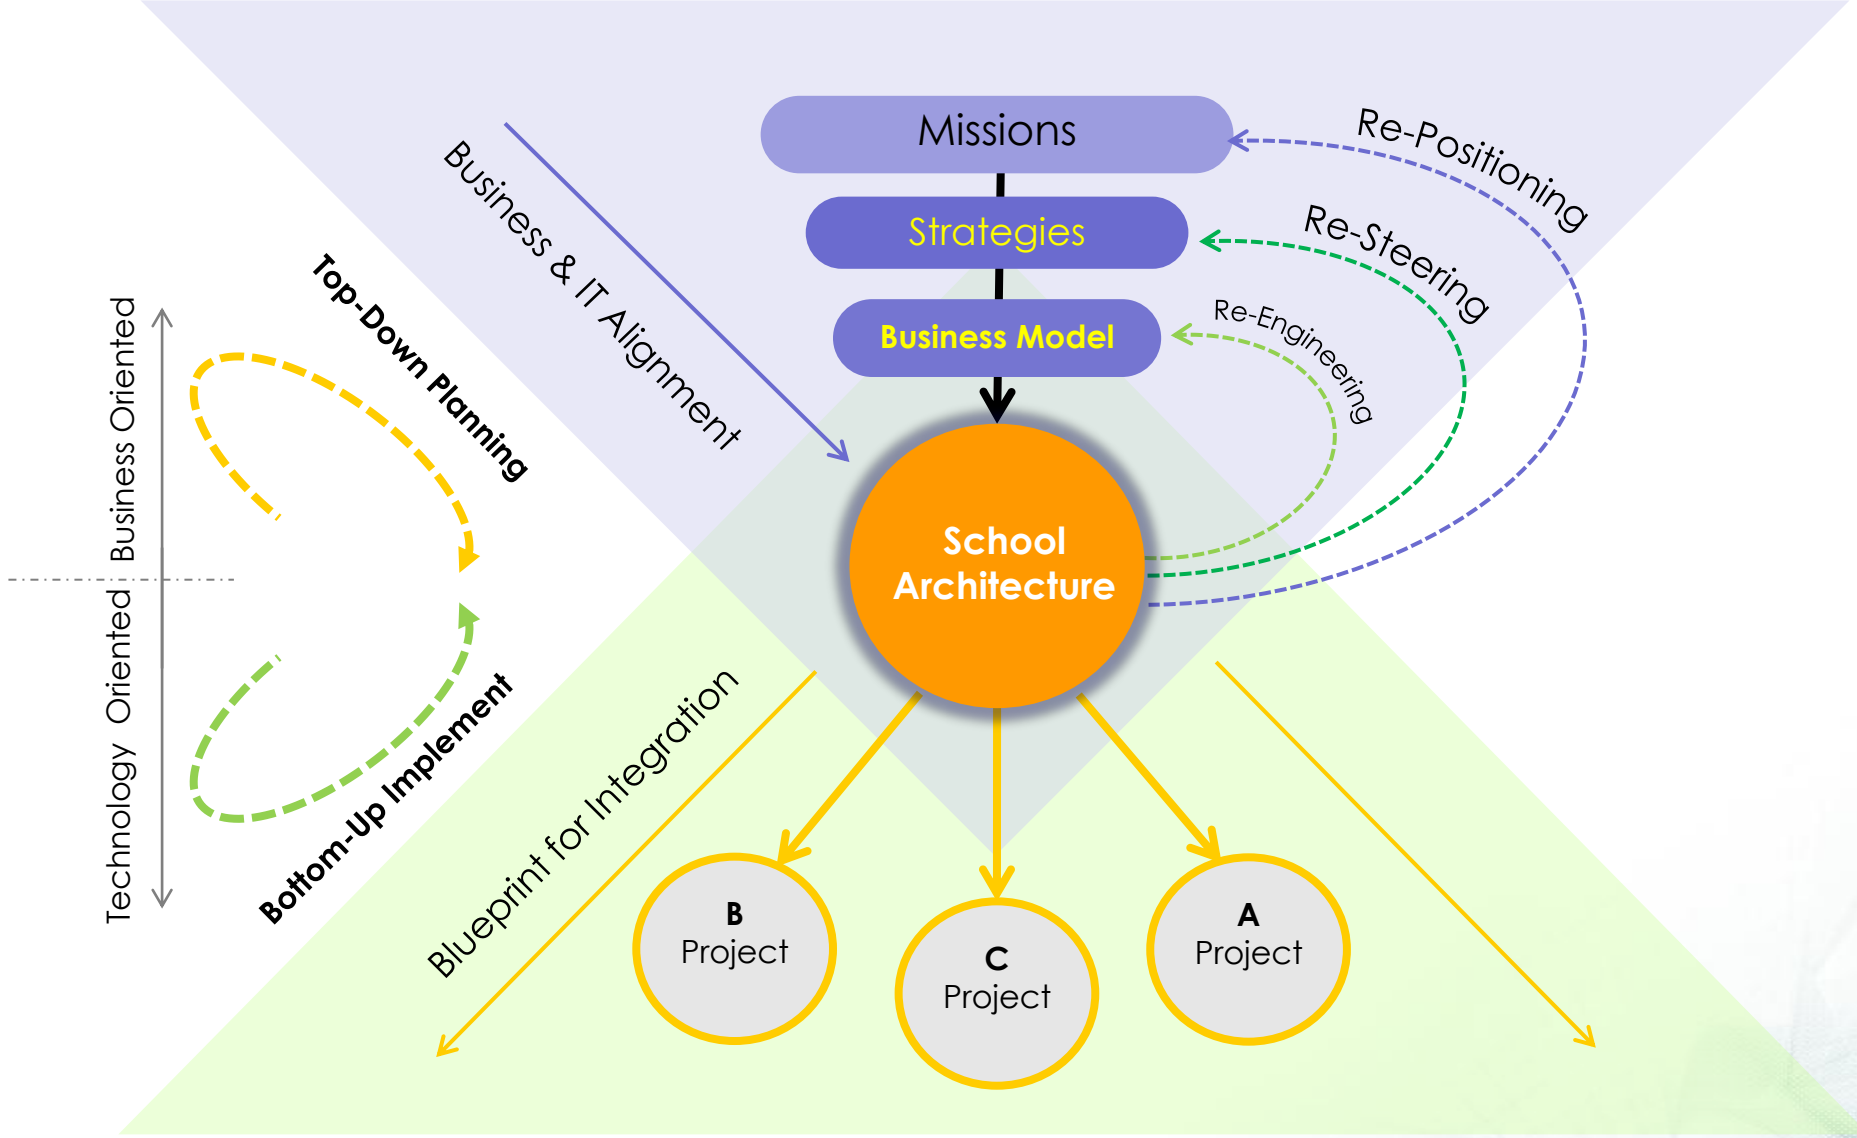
Missions

Strategies

Business Model

School Architecture

Business & IT Alignment

Re-Positioning

Re-Steering

Re-Engineering

Business Oriented

Technology Oriented

Top-Down Planning

Bottom-Up Implement

Blueprint for Integration

B Project

C Project

A Project